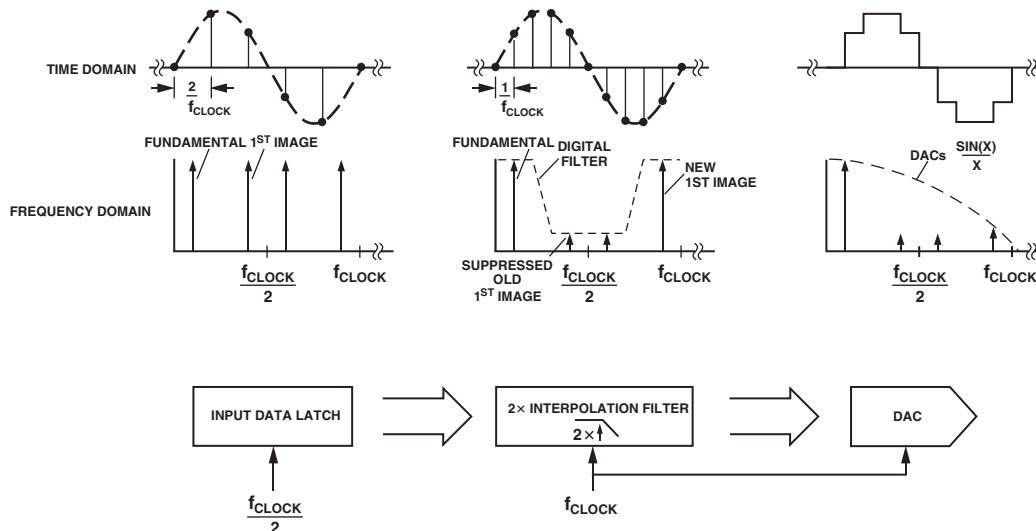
TIME DOMAIN

$\frac{2}{f_{CLOCK}}$

$\frac{1}{f_{CLOCK}}$

FUNDAMENTAL 1$^{ST}$ IMAGE

FUNDAMENTAL

DIGITAL FILTER

NEW 1ST IMAGE

DACs $\frac{SIN(X)}{X}$

FREQUENCY DOMAIN

$\frac{f_{CLOCK}}{2}$

$f_{CLOCK}$

SUPPRESSED OLD 1$^{ST}$ IMAGE

$\frac{f_{CLOCK}}{2}$

$f_{CLOCK}$

$\frac{f_{CLOCK}}{2}$

$f_{CLOCK}$

INPUT DATA LATCH

2× INTERPOLATION FILTER

2×

DAC

$\frac{f_{CLOCK}}{2}$

$f_{CLOCK}$